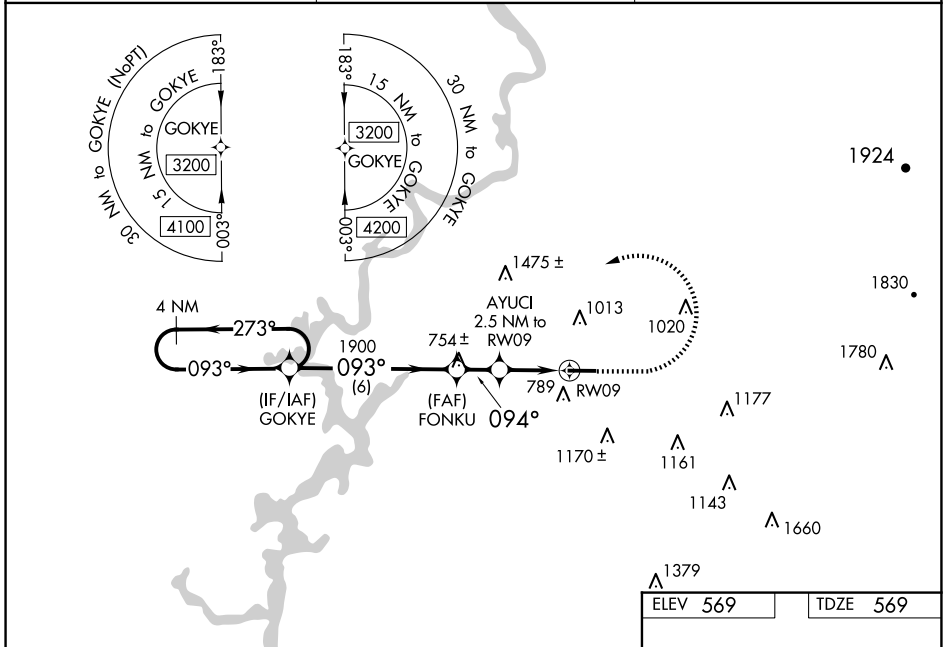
30 NM to GOKYE (NoPT)
15 NM to GOKYE
183°
GOKYE
3200
4100
003°

183°
15 NM to GOKYE
30 NM to GOKYE
3200
GOKYE
4200
003°

1924
1475 ±
1830
4 NM
273°
AYUCI
2.5 NM to
RW09
1013
1020
1900
754 ±
093°
093°
(6)
1780
789
RW09
(IF/IAF)
GOKYE
(FAF)
FONKU
094°
1177
1170 ±
1161
1143
1660
1379
ELEV 569
TDZE 569